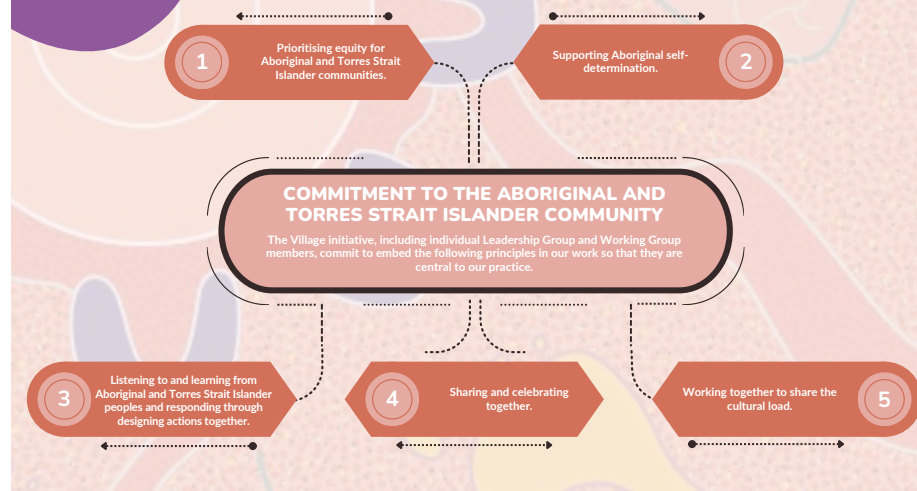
1

Prioritising equity for Aboriginal and Torres Strait Islander communities.

Supporting Aboriginal self-determination.

2

COMMITMENT TO THE ABORIGINAL AND TORRES STRAIT ISLANDER COMMUNITY

The Village initiative, including individual Leadership Group and Working Group members, commit to embed the following principles in our work so that they are central to our practice.

3

Listening to and learning from Aboriginal and Torres Strait Islander peoples and responding through designing actions together.

4

Sharing and celebrating together.

Working together to share the cultural load.

5